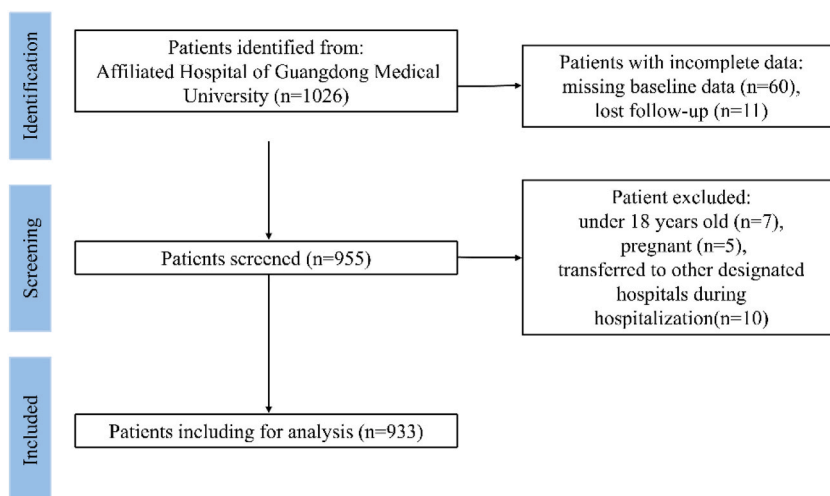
Identification

Patients identified from:
Affiliated Hospital of Guangdong Medical University (n=1026)

Patients with incomplete data:
missing baseline data (n=60),
lost follow-up (n=11)

Screening

Patients screened (n=955)

Patient excluded:
under 18 years old (n=7),
pregnant (n=5),
transferred to other designated hospitals during hospitalization(n=10)

Included

Patients including for analysis (n=933)